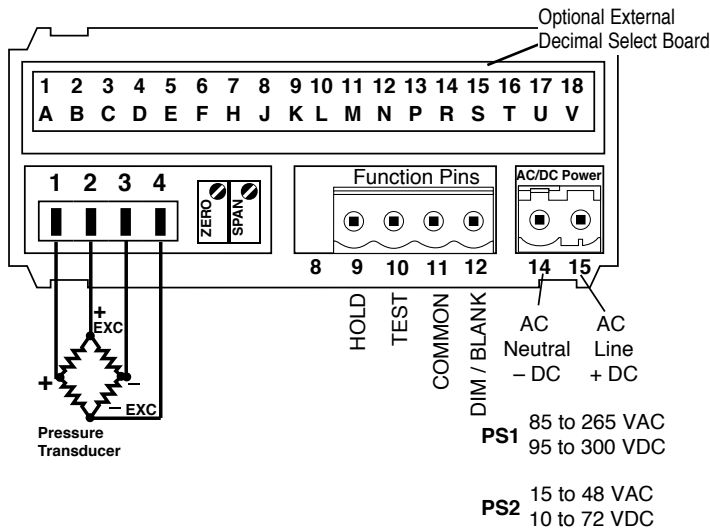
Optional External Decimal Select Board

1 2 3 4 5 6 7 8 9 10 11 12 13 14 15 16 17 18
A B C D E F H J K L M N P R S T U V

1 2 3 4

ZERO SPAN

Function Pins

AC/DC Power

8 9 10 11 12 14 15

HOLD TEST COMMON DIM / BLANK

AC Neutral – DC

AC Line + DC

+ EXC
+
–
– EXC

Pressure Transducer

PS1 85 to 265 VAC
95 to 300 VDC

PS2 15 to 48 VAC
10 to 72 VDC